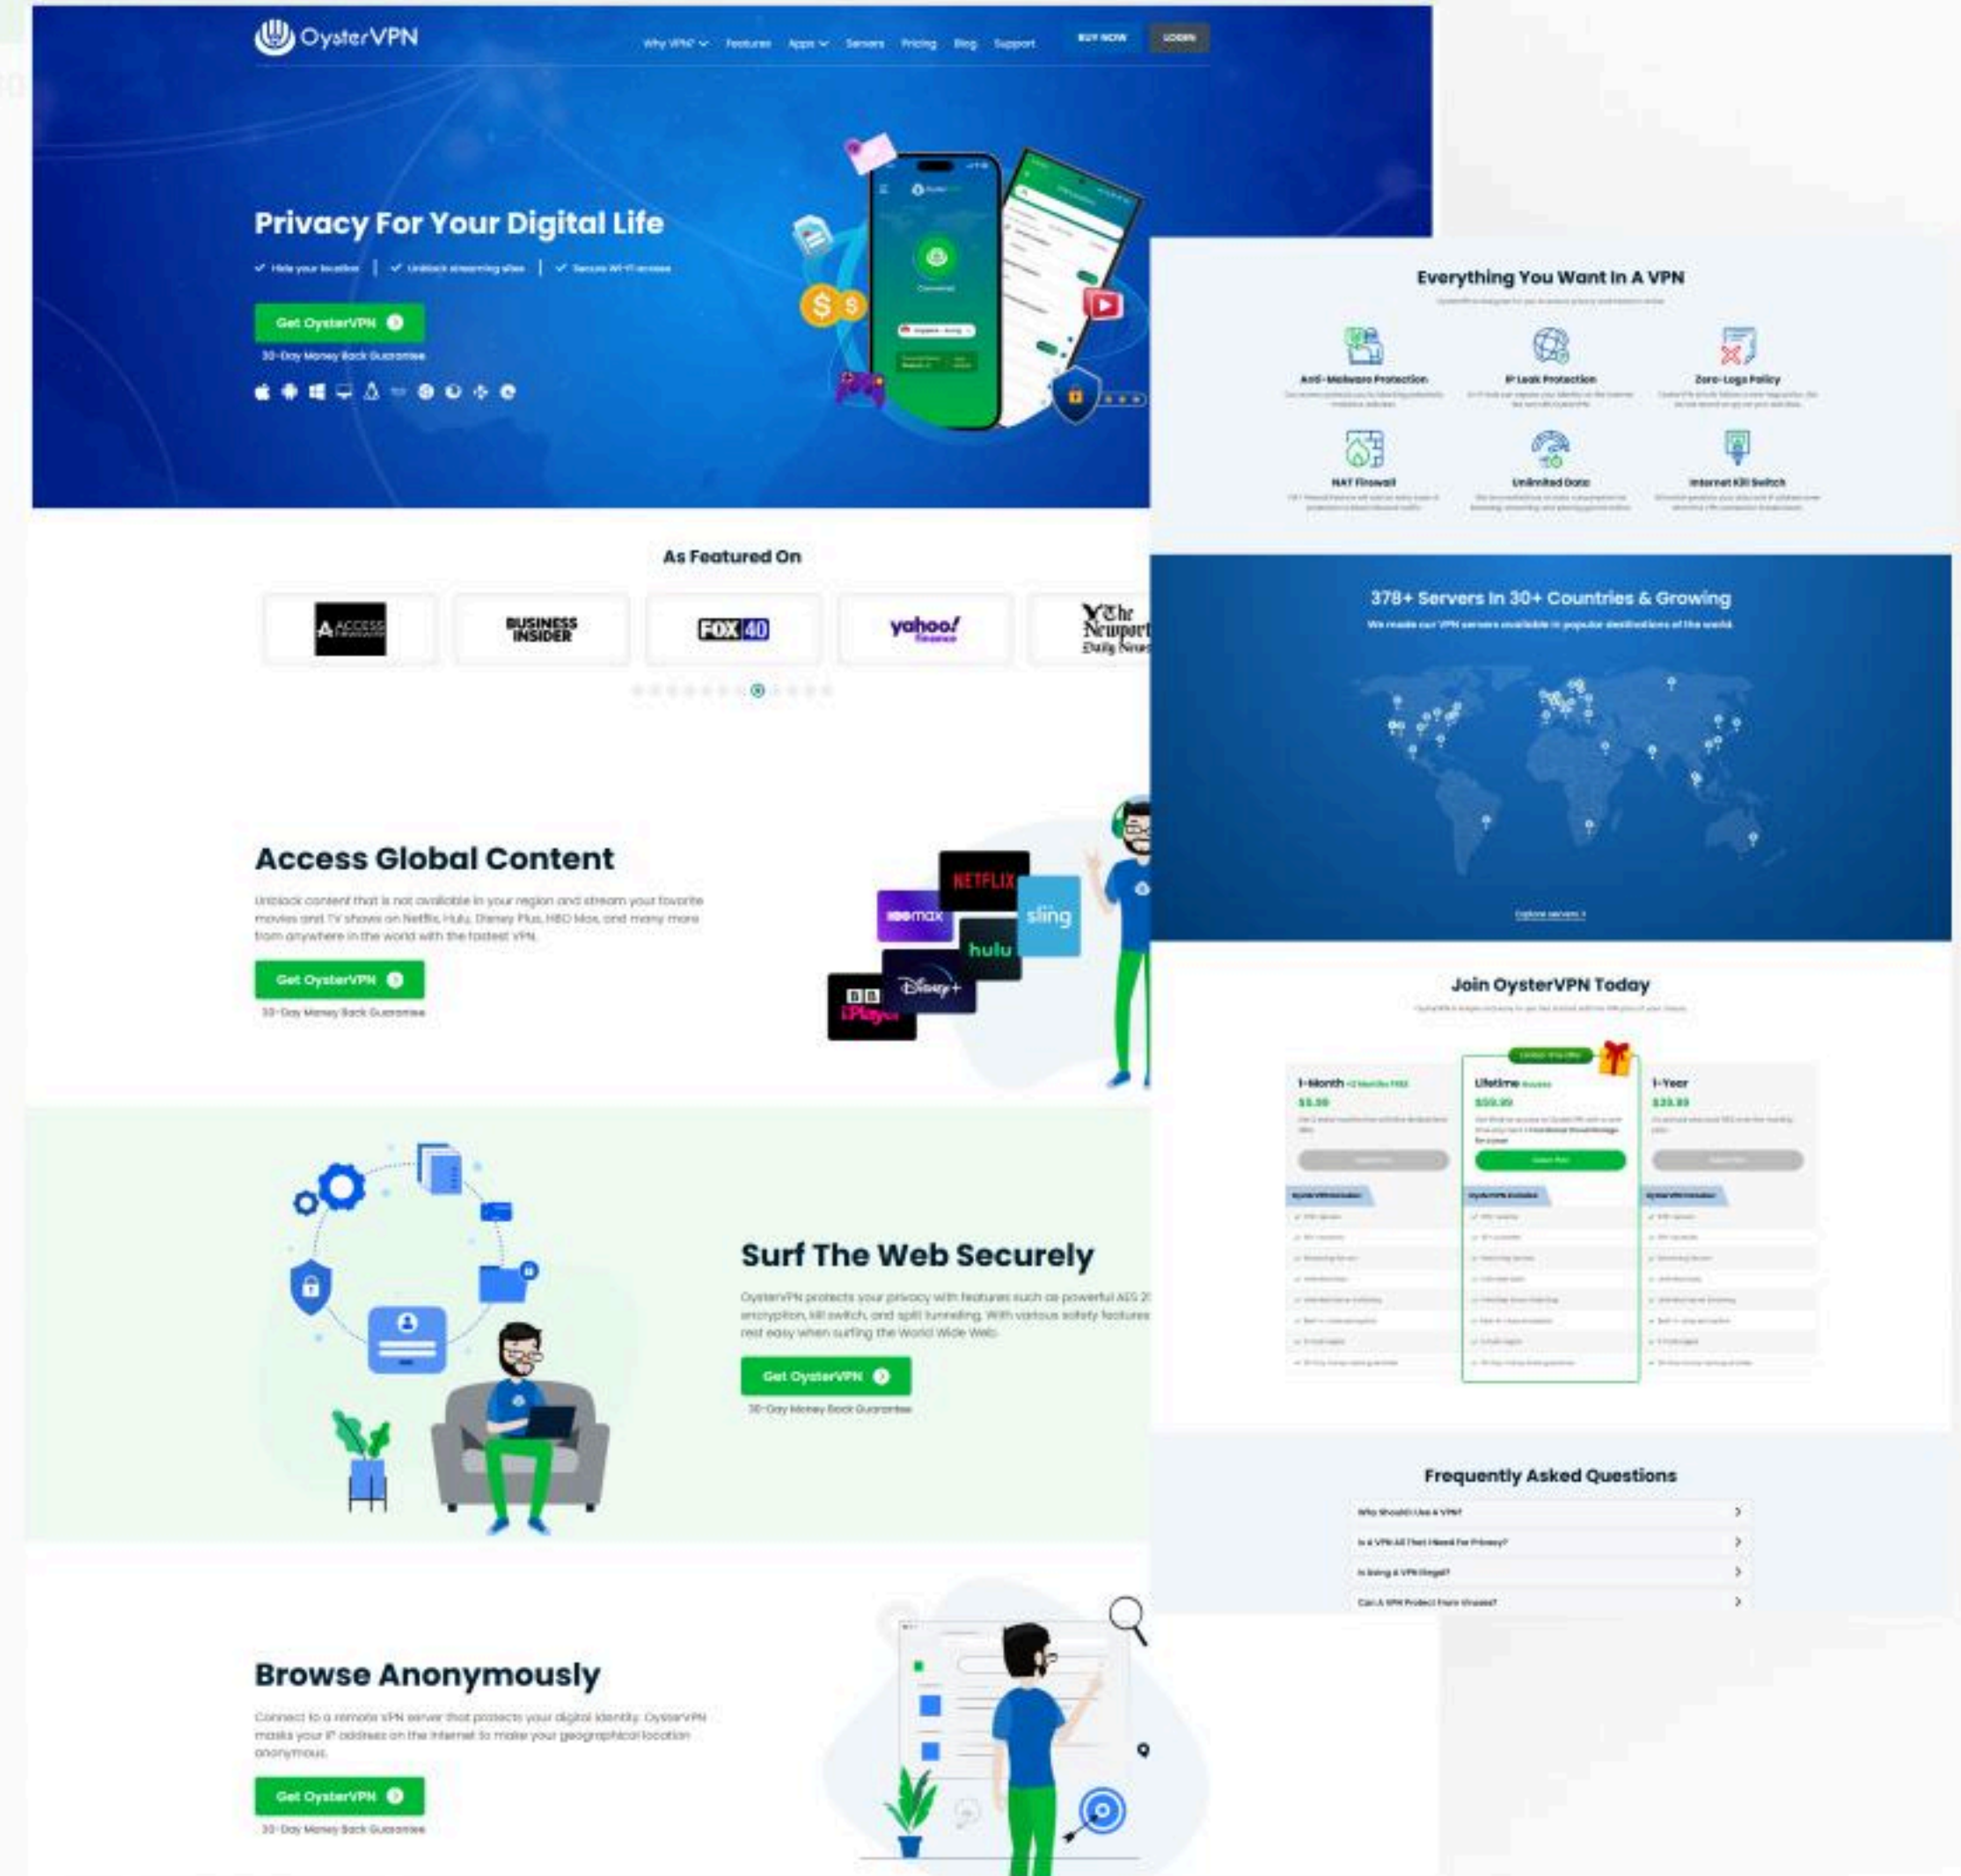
OysterVPN

Why VPN? Features Apps Servers Pricing Blog Support BUY NOW LOGIN

Privacy For Your Digital Life

✓ Hide your location | ✓ Unblock streaming sites | ✓ Secure Wi-Fi access

Get OysterVPN

30-Day Money Back Guarantee

Everything You Want In A VPN

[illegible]

Anti-Malware Protection
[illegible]

IP Leak Protection
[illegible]

Zero-Logs Policy
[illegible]

NAT Firewall
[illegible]

Unlimited Data
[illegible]

Internet Kill Switch
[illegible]

As Featured On

ACCESS

BUSINESS INSIDER

FOX 40

yahoo! finance

The Newport Daily News

378+ Servers In 30+ Countries & Growing

We made our VPN servers available in popular destinations of the world.

Explore servers

Access Global Content

Unblock content that is not available in your region and stream your favorite movies and TV shows on Netflix, Hulu, Disney Plus, HBO Max, and many more from anywhere in the world with the fastest VPN.

Get OysterVPN

30-Day Money Back Guarantee

NETFLIX
max
sling
hulu
Disney+
BBC iPlayer

Join OysterVPN Today

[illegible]

1-Month
$5.99

Lifetime
$59.99

1-Year
$35.99

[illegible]

Surf The Web Securely

OysterVPN protects your privacy with features such as powerful AES 2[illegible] encryption, kill switch, and split tunneling. With various safety features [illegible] rest easy when surfing the World Wide Web.

Get OysterVPN

30-Day Money Back Guarantee

Frequently Asked Questions

Who Should Use A VPN?
Is A VPN All That I Need For Privacy?
Is Using A VPN Illegal?
Can A VPN Protect From Viruses?

Browse Anonymously

Connect to a remote VPN server that protects your digital identity. OysterVPN masks your IP address on the internet to make your geographical location anonymous.

Get OysterVPN

30-Day Money Back Guarantee